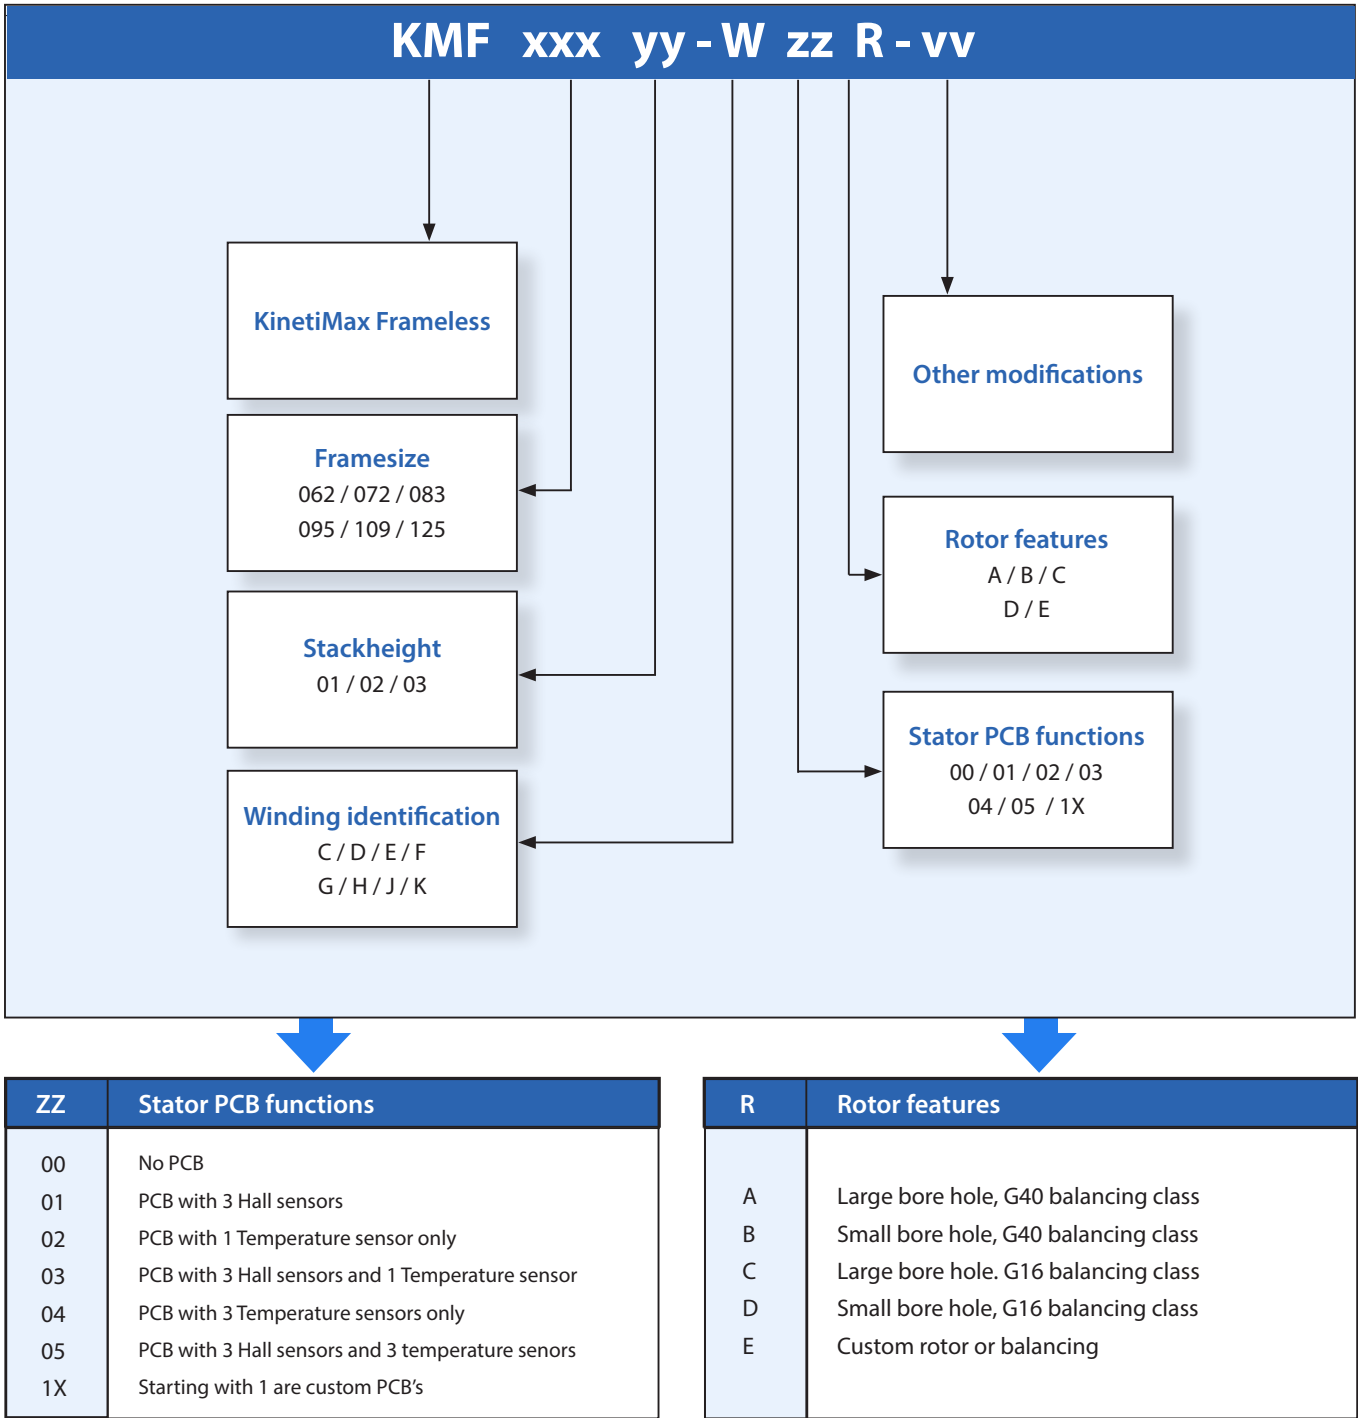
KMF xxx yy - W zz R - vv

KinetiMax Frameless

Framesize
062 / 072 / 083
095 / 109 / 125

Stackheight
01 / 02 / 03

Winding identification
C / D / E / F
G / H / J / K

Other modifications

Rotor features
A / B / C
D / E

Stator PCB functions
00 / 01 / 02 / 03
04 / 05 / 1X

| ZZ | Stator PCB functions |
|---|---|
| 00 | No PCB |
| 01 | PCB with 3 Hall sensors |
| 02 | PCB with 1 Temperature sensor only |
| 03 | PCB with 3 Hall sensors and 1 Temperature sensor |
| 04 | PCB with 3 Temperature sensors only |
| 05 | PCB with 3 Hall sensors and 3 temperature senors |
| 1X | Starting with 1 are custom PCB's |

| R | Rotor features |
|---|---|
| A | Large bore hole, G40 balancing class |
| B | Small bore hole, G40 balancing class |
| C | Large bore hole. G16 balancing class |
| D | Small bore hole, G16 balancing class |
| E | Custom rotor or balancing |